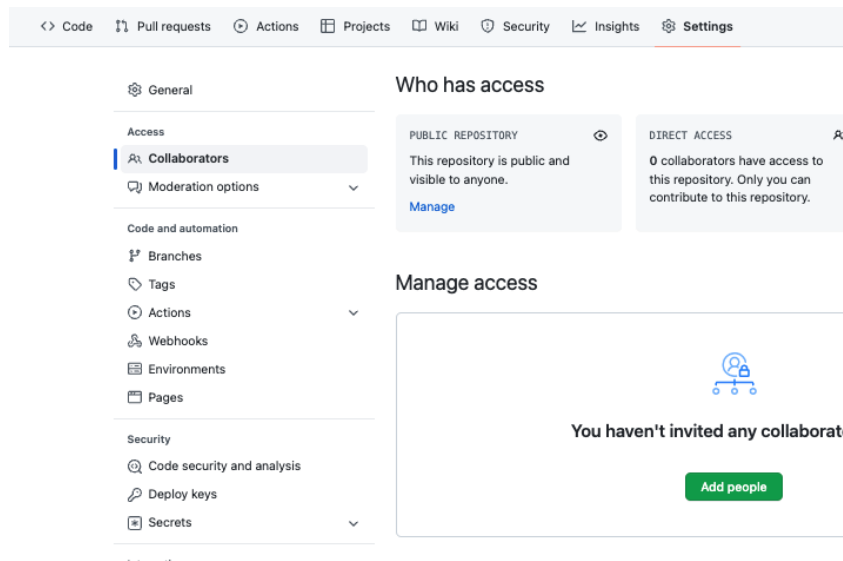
<> Code   Pull requests   Actions   Projects   Wiki   Security   Insights   Settings

General

Access
Collaborators
Moderation options

Code and automation
Branches
Tags
Actions
Webhooks
Environments
Pages

Security
Code security and analysis
Deploy keys
Secrets

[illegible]

Who has access

PUBLIC REPOSITORY
This repository is public and visible to anyone.
Manage

DIRECT ACCESS
0 collaborators have access to this repository. Only you can contribute to this repository.

Manage access

You haven't invited any collaborat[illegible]

Add people